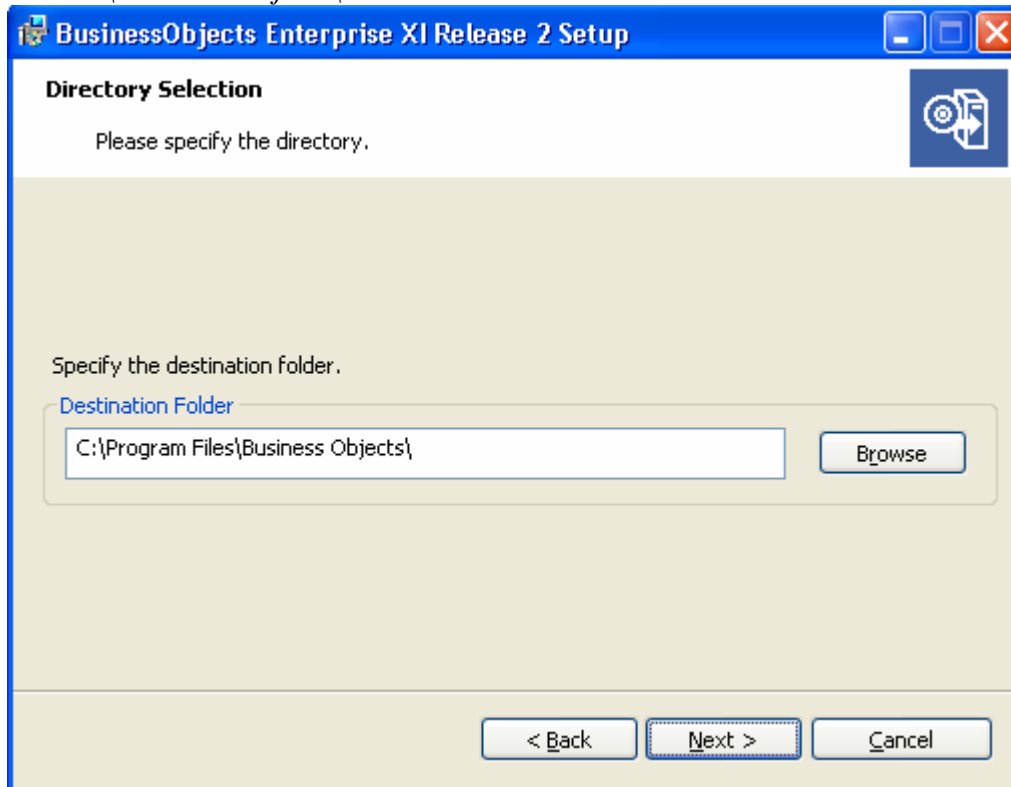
BusinessObjects Enterprise XI Release 2 Setup

Directory Selection

Please specify the directory.

Specify the destination folder.

Destination Folder

C:\Program Files\Business Objects\

Browse

< Back

Next >

Cancel